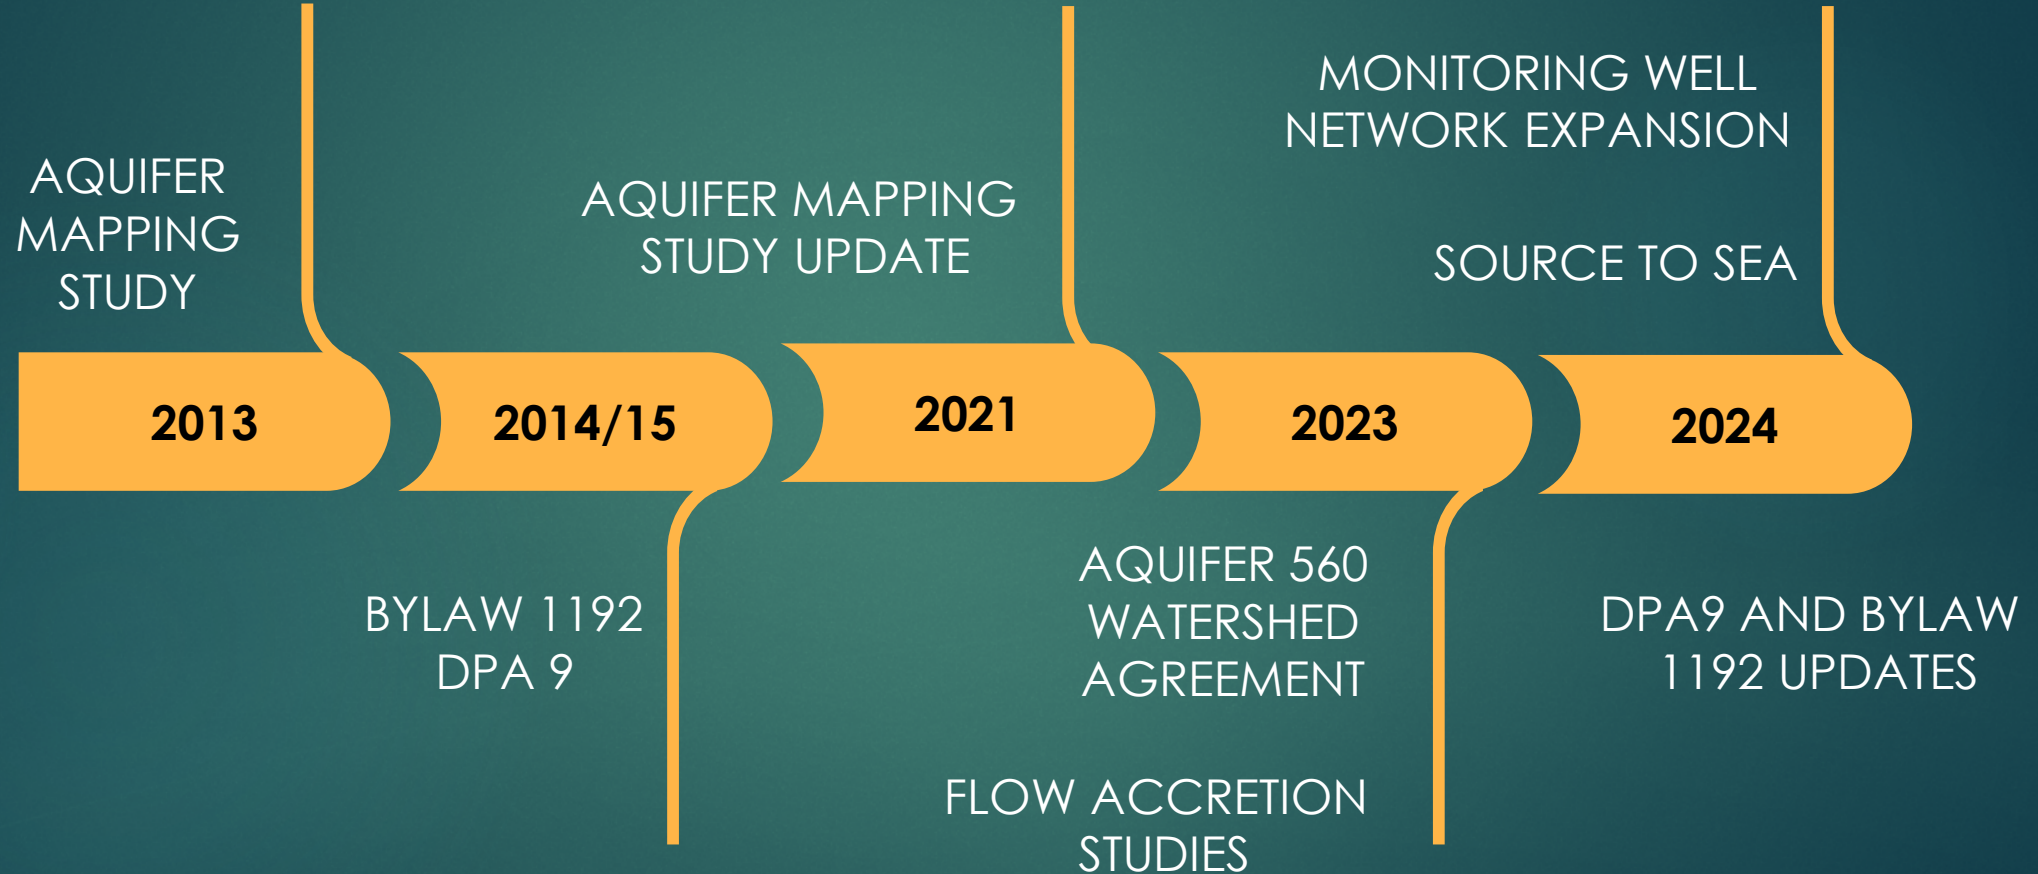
AQUIFER MAPPING STUDY

2013

2014/15

BYLAW 1192
DPA 9

AQUIFER MAPPING STUDY UPDATE

2021

2023

AQUIFER 560 WATERSHED AGREEMENT

FLOW ACCRETION STUDIES

MONITORING WELL NETWORK EXPANSION

SOURCE TO SEA

2024

DPA9 AND BYLAW 1192 UPDATES